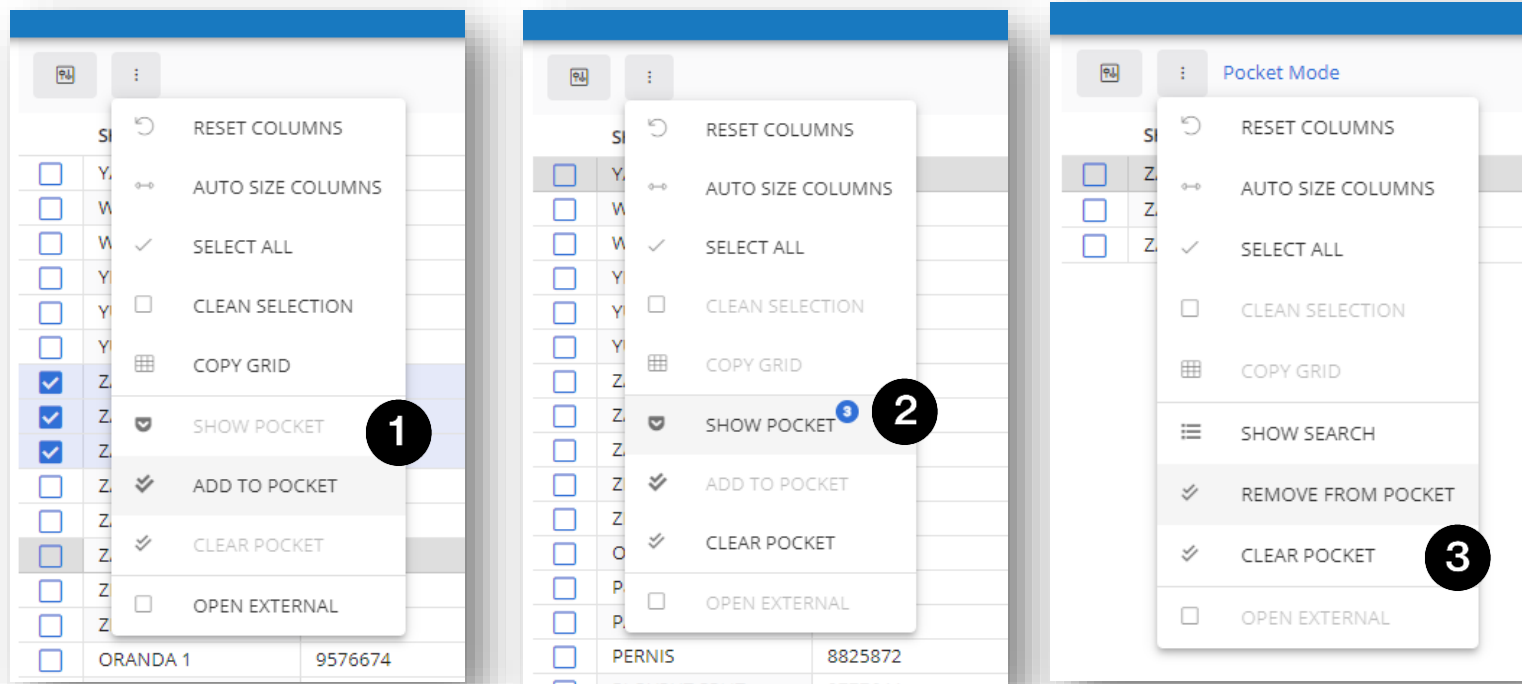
RESET COLUMNS
AUTO SIZE COLUMNS
SELECT ALL
CLEAN SELECTION
COPY GRID
SHOW POCKET
ADD TO POCKET
CLEAR POCKET
OPEN EXTERNAL
ORANDA 1 9576674
1

RESET COLUMNS
AUTO SIZE COLUMNS
SELECT ALL
CLEAN SELECTION
COPY GRID
SHOW POCKET 3
ADD TO POCKET
CLEAR POCKET
OPEN EXTERNAL
PERNIS 8825872
2

Pocket Mode
RESET COLUMNS
AUTO SIZE COLUMNS
SELECT ALL
CLEAN SELECTION
COPY GRID
SHOW SEARCH
REMOVE FROM POCKET
CLEAR POCKET
OPEN EXTERNAL
3